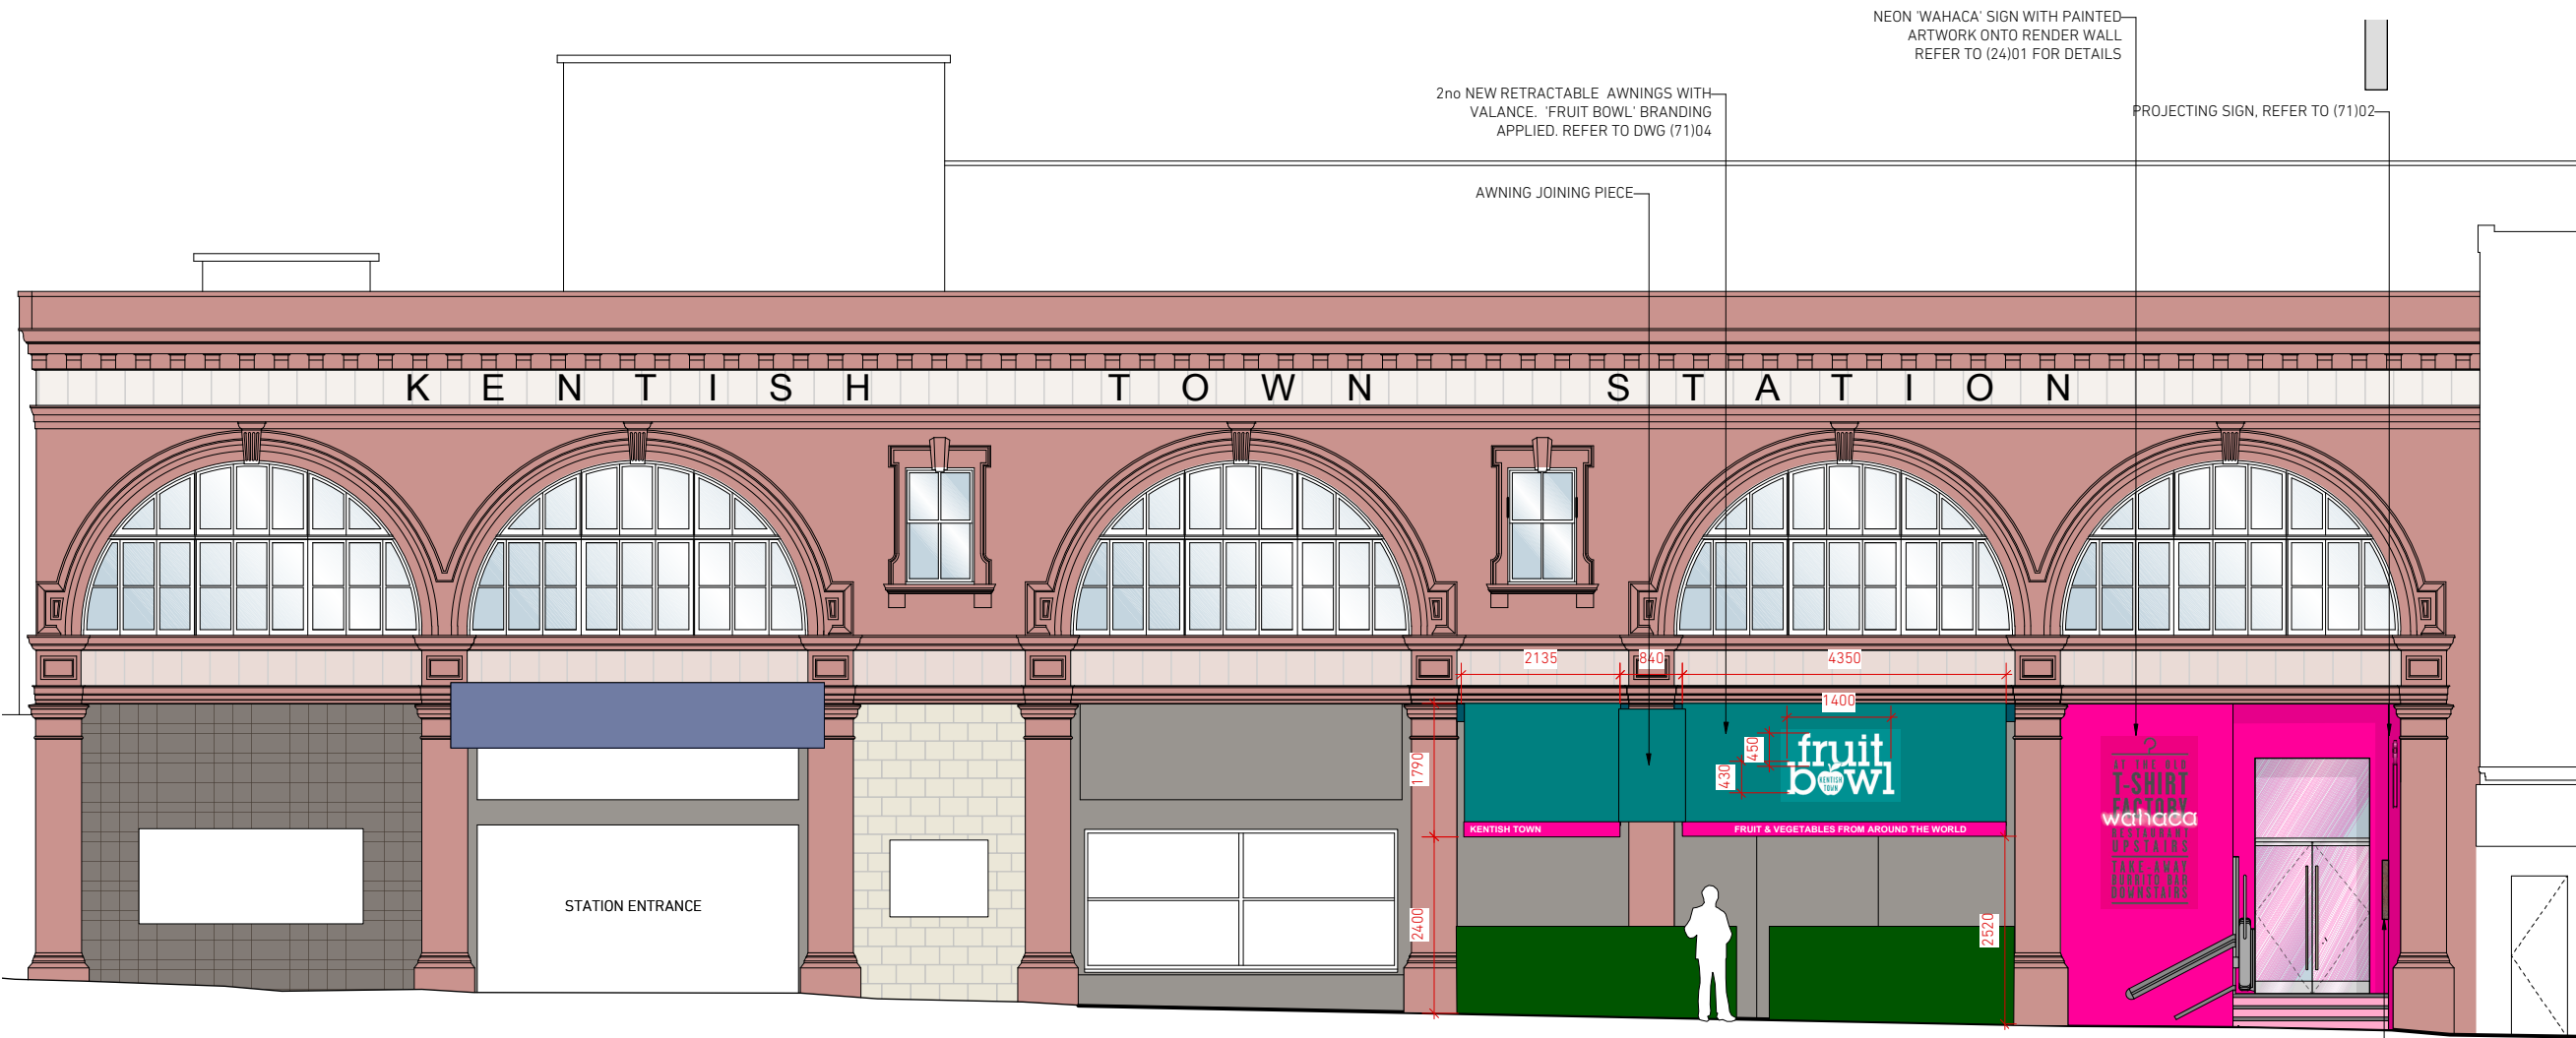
NEON 'WAHACA' SIGN WITH PAINTED ARTWORK ONTO RENDER WALL REFER TO (24)01 FOR DETAILS

2no NEW RETRACTABLE AWNINGS WITH VALANCE. 'FRUIT BOWL' BRANDING APPLIED. REFER TO DWG (71)04

PROJECTING SIGN, REFER TO (71)02

AWNING JOINING PIECE

K E N T I S H T O W N S T A T I O N

2135
840
4350
1400
450
430
1790
2400
2520

fruit bowl
KENTISH TOWN

KENTISH TOWN
FRUIT & VEGETABLES FROM AROUND THE WORLD

STATION ENTRANCE

AT THE OLD
T-SHIRT
FACTORY
wahaca
RESTAURANT
UPSTAIRS
TAKE AWAY
BURRITO BAR
DOWNSTAIRS